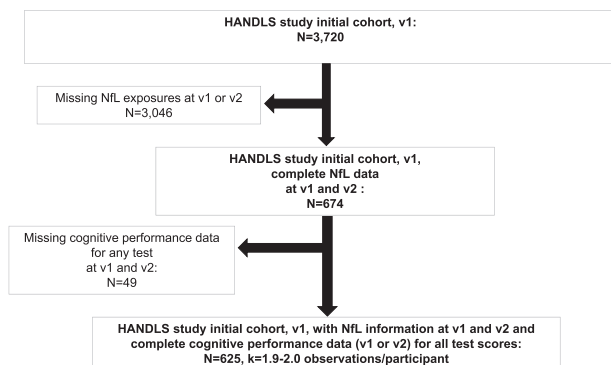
HANDLS study initial cohort, v1:
N=3,720

Missing NfL exposures at v1 or v2
N=3,046

HANDLS study initial cohort, v1, complete NfL data at v1 and v2 :
N=674

Missing cognitive performance data for any test at v1 and v2:
N=49

HANDLS study initial cohort, v1, with NfL information at v1 and v2 and complete cognitive performance data (v1 or v2) for all test scores:
N=625, k=1.9-2.0 observations/participant